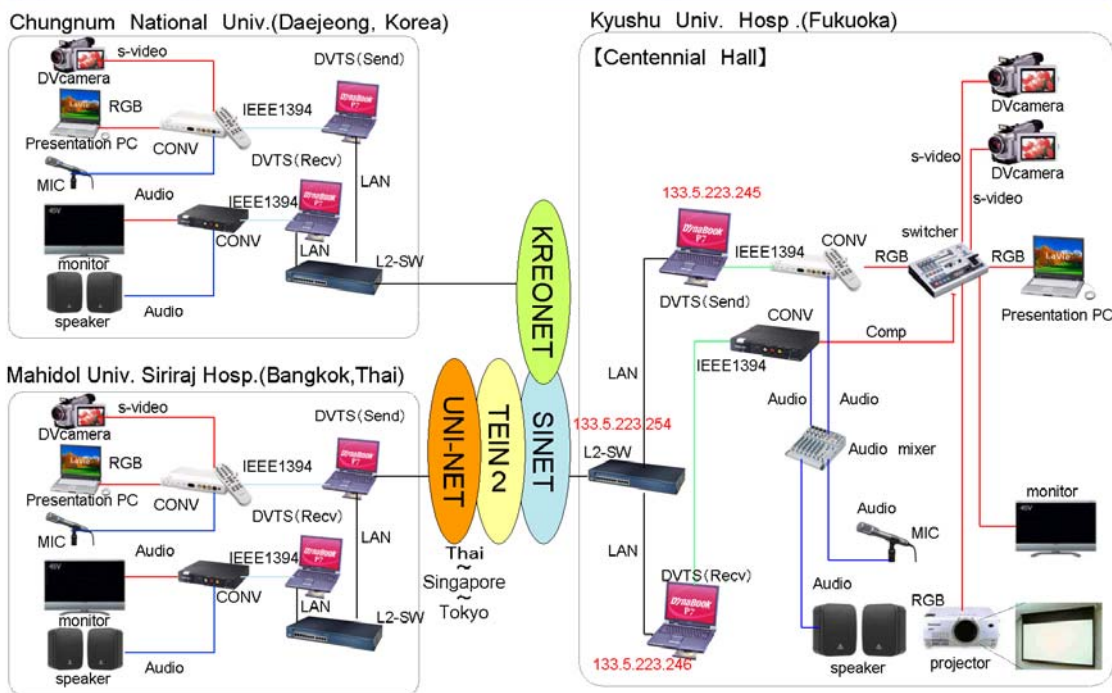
Chungnum National Univ.(Daejeong, Korea)

s-video
DVcamera
RGB
Presentation PC
CONV
DVTS(Send)
IEEE1394
DVTS(Recv)
LAN
MIC
Audio
IEEE1394
CONV
LAN
L2-SW
monitor
speaker
Audio

Kyushu Univ. Hosp.(Fukuoka)

【Centennial Hall】

DVcamera
s-video
DVcamera
s-video
133.5.223.245
switcher
CONV
IEEE1394
RGB
RGB
DVTS(Send)
Presentation PC
CONV
Comp
IEEE1394
LAN
Audio
Audio
133.5.223.254
Audio mixer
L2-SW
monitor
Audio
MIC
LAN
DVTS(Recv)
Audio
RGB
speaker
projector
133.5.223.246

KREONET
UNI-NET
TEIN2
SINET

Mahidol Univ. Siriraj Hosp.(Bangkok,Thai)

s-video
DVcamera
RGB
Presentation PC
CONV
DVTS(Send)
IEEE1394
DVTS(Recv)
LAN
MIC
Audio
IEEE1394
CONV
LAN
L2-SW
monitor
speaker
Audio

Thai
~
Singapore
~
Tokyo